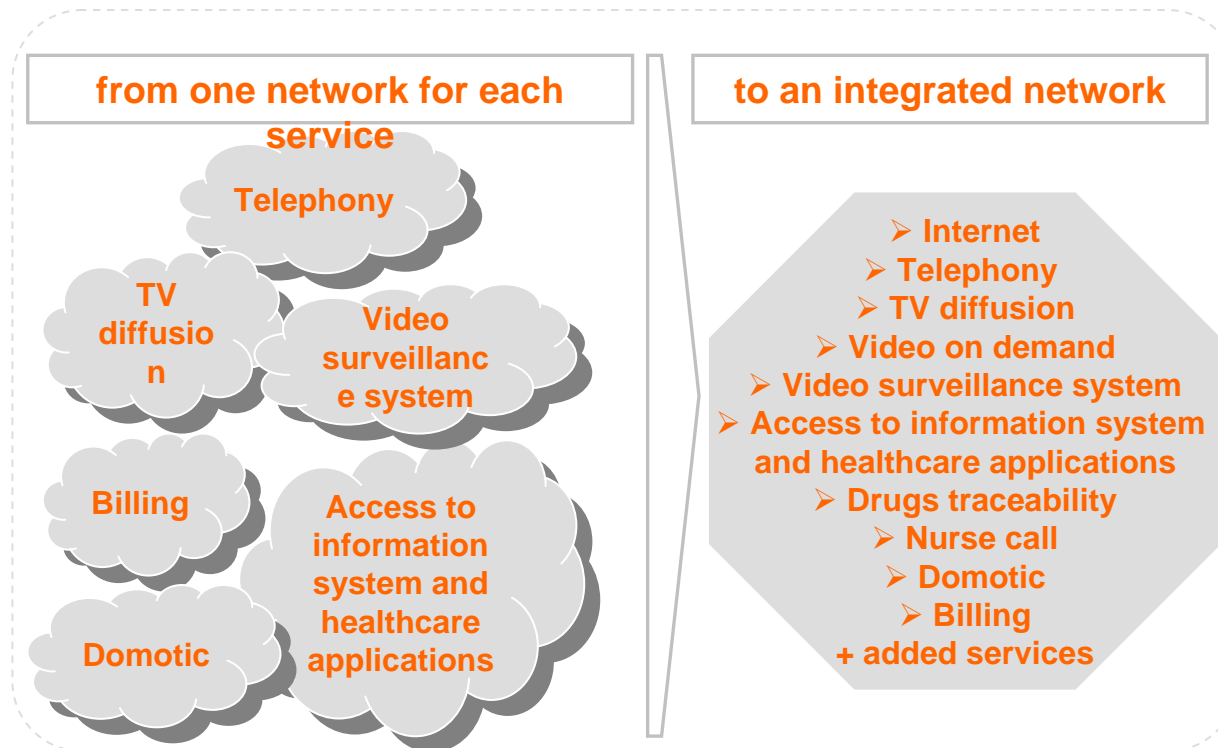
from one network for each service

Telephony

TV diffusion

Video surveillance system

Billing

Access to information system and healthcare applications

Domotic

to an integrated network

➢ Internet
➢ Telephony
➢ TV diffusion
➢ Video on demand
➢ Video surveillance system
➢ Access to information system and healthcare applications
➢ Drugs traceability
➢ Nurse call
➢ Domotic
➢ Billing
+ added services